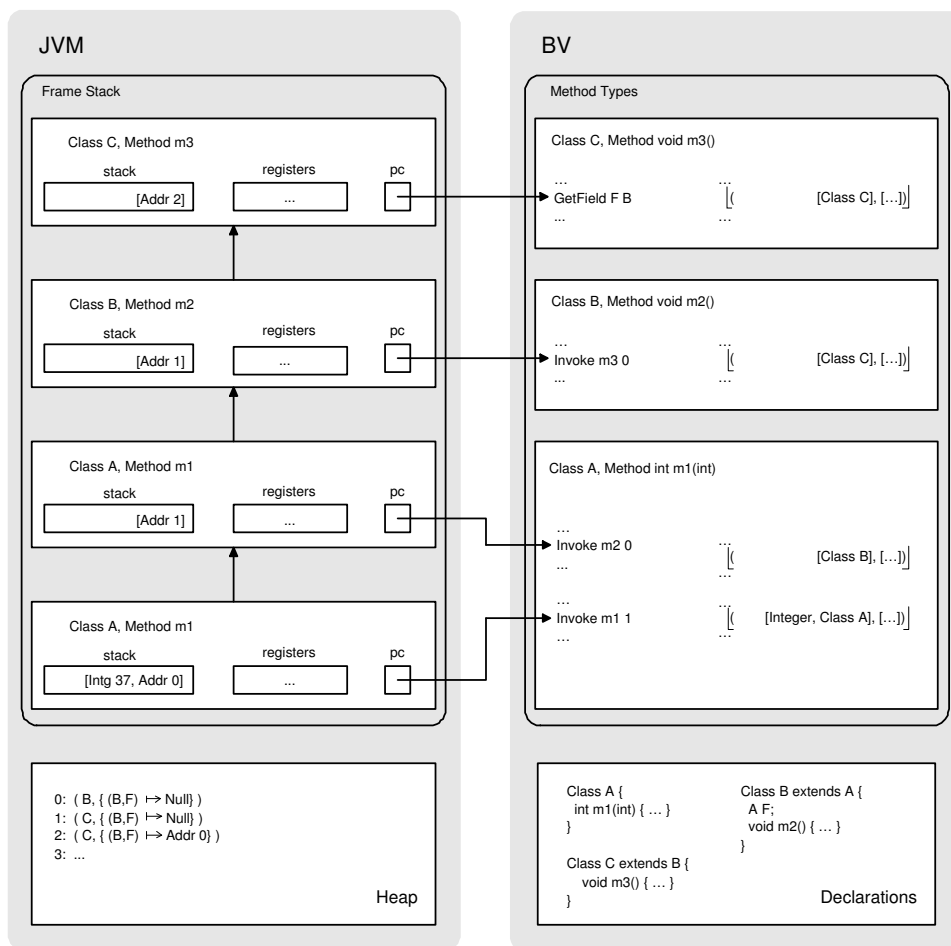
JVM

Frame Stack

Class C, Method m3
stack | registers | pc
[Addr 2] | ...

Class B, Method m2
stack | registers | pc
[Addr 1] | ...

Class A, Method m1
stack | registers | pc
[Addr 1] | ...

Class A, Method m1
stack | registers | pc
[Intg 37, Addr 0] | ...

0: ( B, { (B,F) $\mapsto$ Null} )
1: ( C, { (B,F) $\mapsto$ Null} )
2: ( C, { (B,F) $\mapsto$ Addr 0} )
3: ...

Heap

BV

Method Types

Class C, Method void m3()
...
GetField F B
...
...
⌊( [Class C], [...])⌋
...

Class B, Method void m2()
...
Invoke m3 0
...
...
⌊( [Class C], [...])⌋
...

Class A, Method int m1(int)
...
Invoke m2 0
...
...
⌊( [Class B], [...])⌋
...
...
Invoke m1 1
...
...
⌊( [Integer, Class A], [...])⌋
...

Class A {
int m1(int) { ... }
}

Class B extends A {
A F;
void m2() { ... }
}

Class C extends B {
void m3() { ... }
}

Declarations